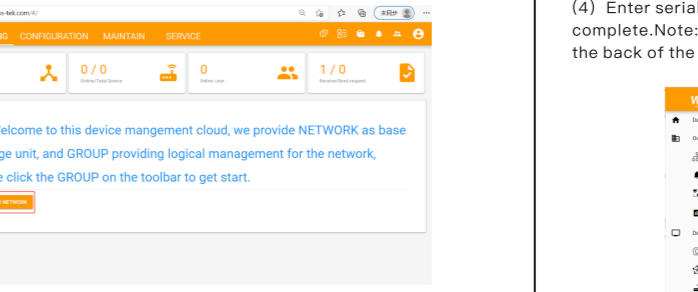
s-tek.com/#/

未同步

G CONFIGURATION MAINTAIN SERVICE

0 / 0
Online/Total Device

0
Online User

1 / 0
Received/Send request

Welcome to this device mangement cloud, we provide NETWORK as base ge unit, and GROUP providing logical management for the network, e click the GROUP on the toolbar to get start.

NETWORK

(4) Enter seria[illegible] complete.Note: the back of the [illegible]

W